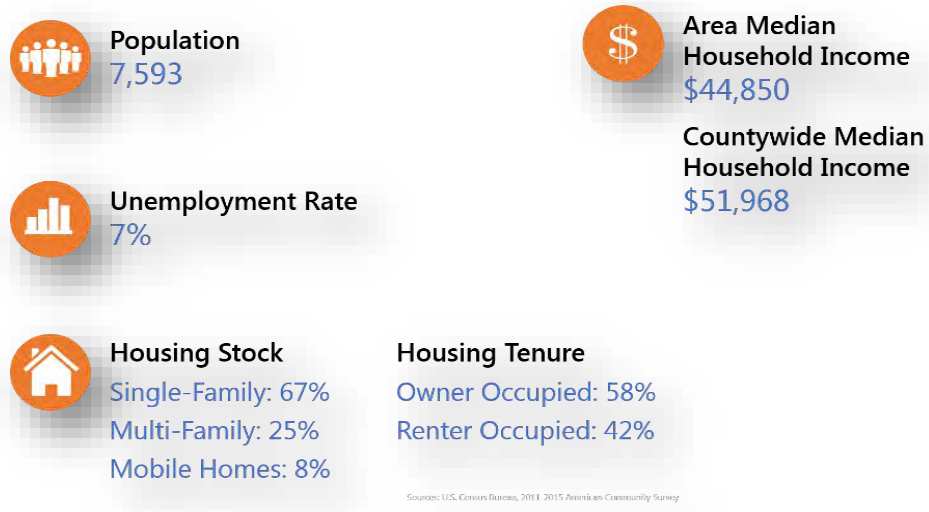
Population
7,593

Area Median Household Income
$44,850

Countywide Median Household Income
$51,968

Unemployment Rate
7%

Housing Stock
Single-Family: 67%
Multi-Family: 25%
Mobile Homes: 8%

Housing Tenure
Owner Occupied: 58%
Renter Occupied: 42%

Sources: U.S. Census Bureau, 2011-2015 American Community Survey